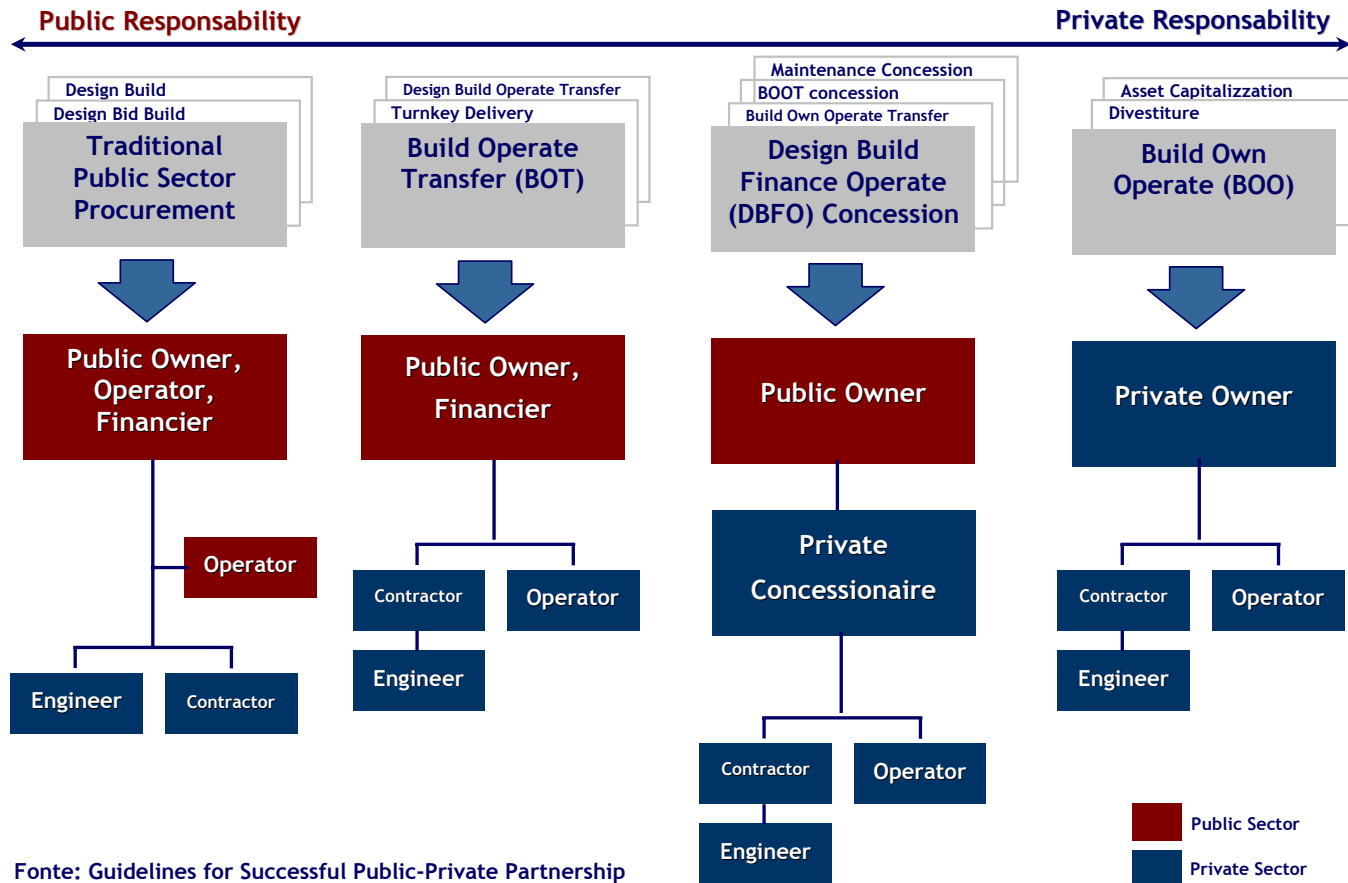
Public Responsability

Private Responsability

Design Build
Design Bid Build
Traditional Public Sector Procurement

Public Owner, Operator, Financier

Operator

Engineer

Contractor

Design Build Operate Transfer
Turnkey Delivery
Build Operate Transfer (BOT)

Public Owner, Financier

Contractor

Operator

Engineer

Maintenance Concession
BOOT concession
Build Own Operate Transfer
Design Build Finance Operate (DBFO) Concession

Public Owner

Private Concessionaire

Contractor

Operator

Engineer

Asset Capitalizzation
Divestiture
Build Own Operate (BOO)

Private Owner

Contractor

Operator

Engineer

Public Sector

Private Sector

Fonte: Guidelines for Successful Public-Private Partnership